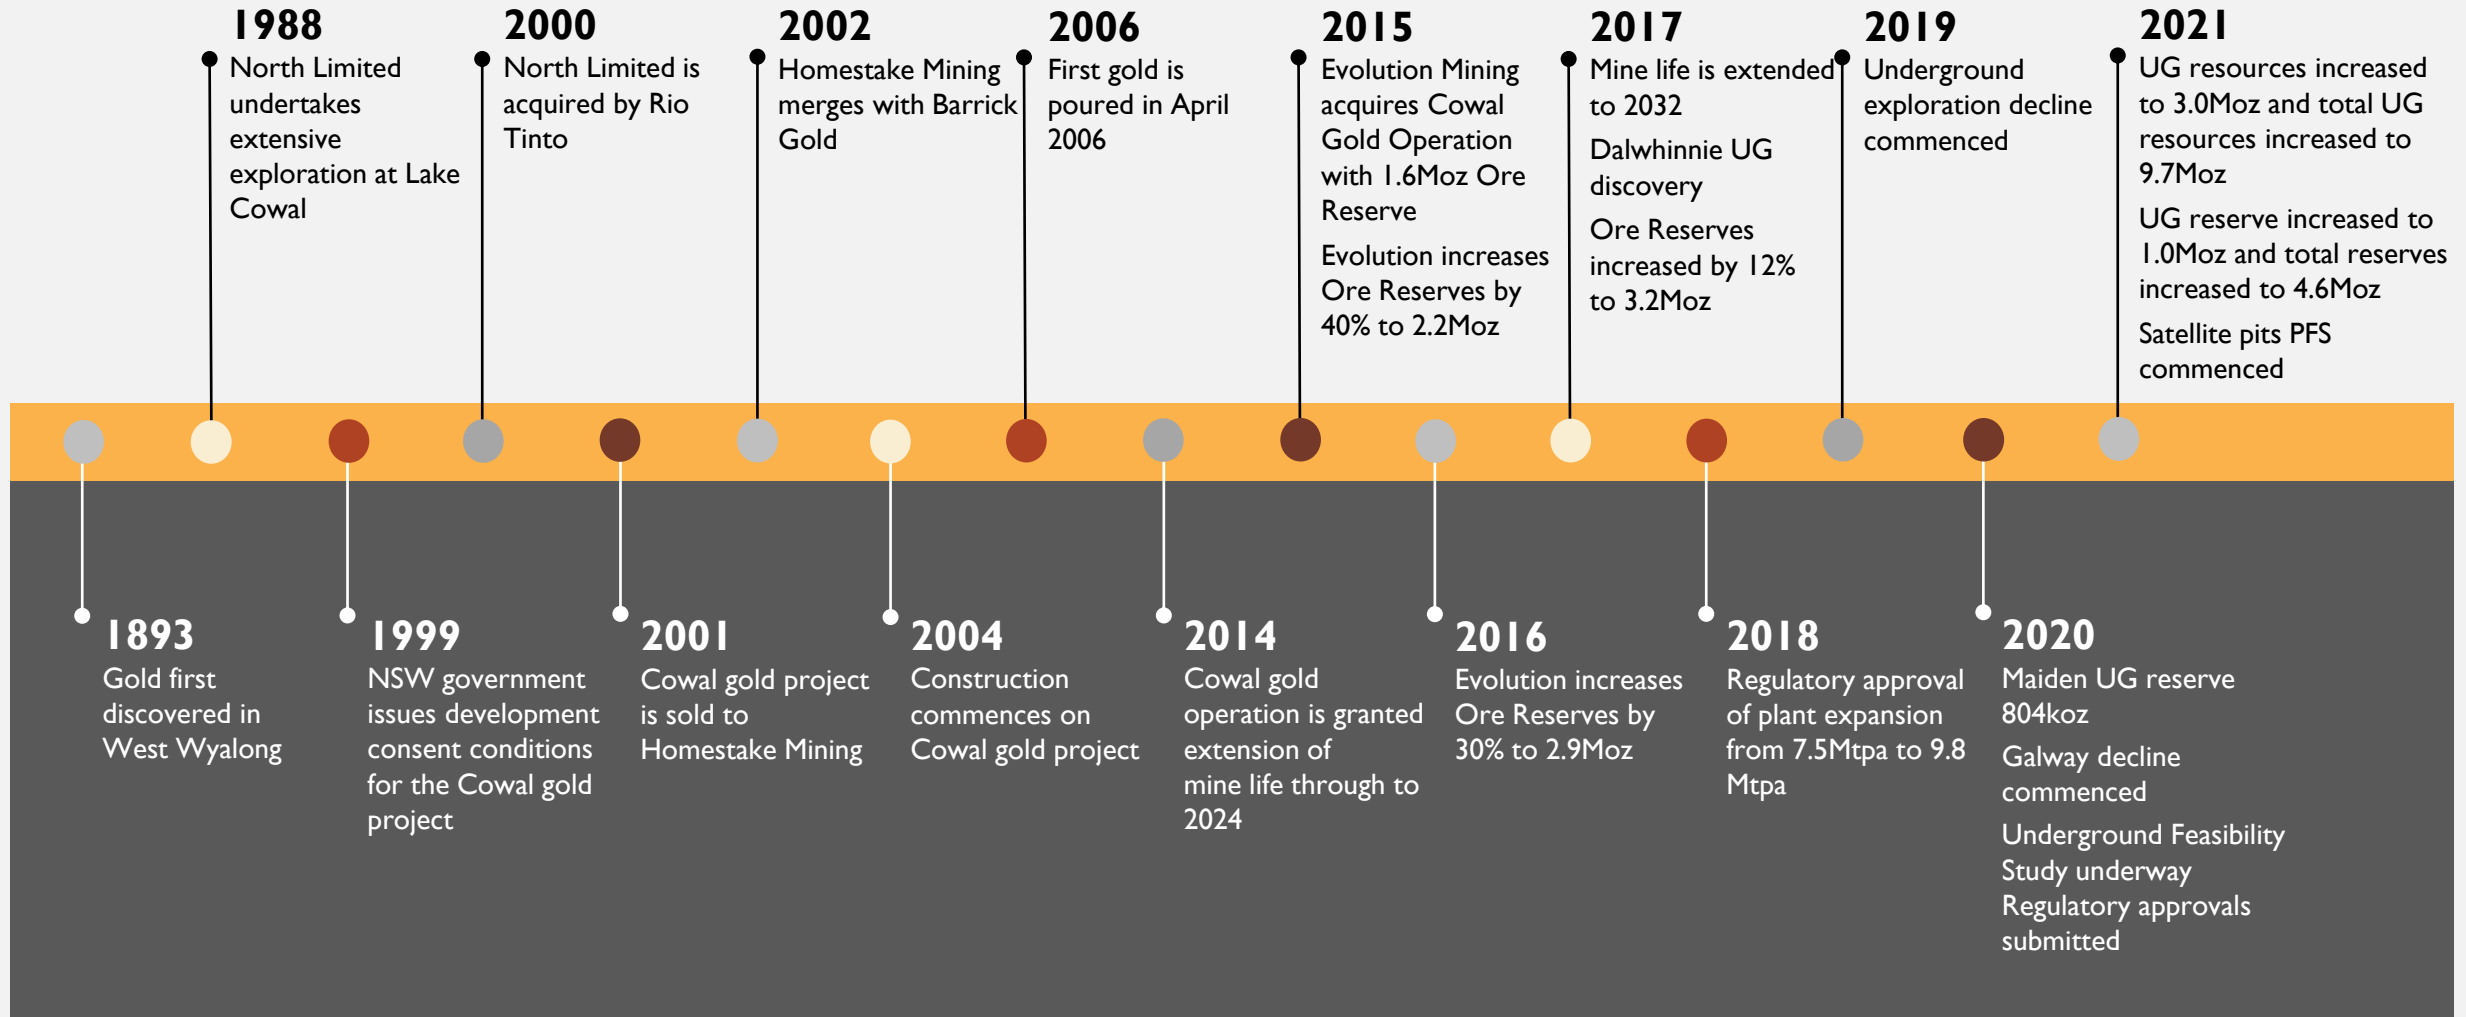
1988
North Limited undertakes extensive exploration at Lake Cowal

2000
North Limited is acquired by Rio Tinto

2002
Homestake Mining merges with Barrick Gold

2006
First gold is poured in April 2006

2015
Evolution Mining acquires Cowal Gold Operation with 1.6Moz Ore Reserve

Evolution increases Ore Reserves by 40% to 2.2Moz

2017
Mine life is extended to 2032

Dalwhinnie UG discovery

Ore Reserves increased by 12% to 3.2Moz

2019
Underground exploration decline commenced

2021
UG resources increased to 3.0Moz and total UG resources increased to 9.7Moz

UG reserve increased to 1.0Moz and total reserves increased to 4.6Moz

Satellite pits PFS commenced

1893
Gold first discovered in West Wyalong

1999
NSW government issues development consent conditions for the Cowal gold project

2001
Cowal gold project is sold to Homestake Mining

2004
Construction commences on Cowal gold project

2014
Cowal gold operation is granted extension of mine life through to 2024

2016
Evolution increases Ore Reserves by 30% to 2.9Moz

2018
Regulatory approval of plant expansion from 7.5Mtpa to 9.8 Mtpa

2020
Maiden UG reserve 804koz

Galway decline commenced

Underground Feasibility Study underway
Regulatory approvals submitted